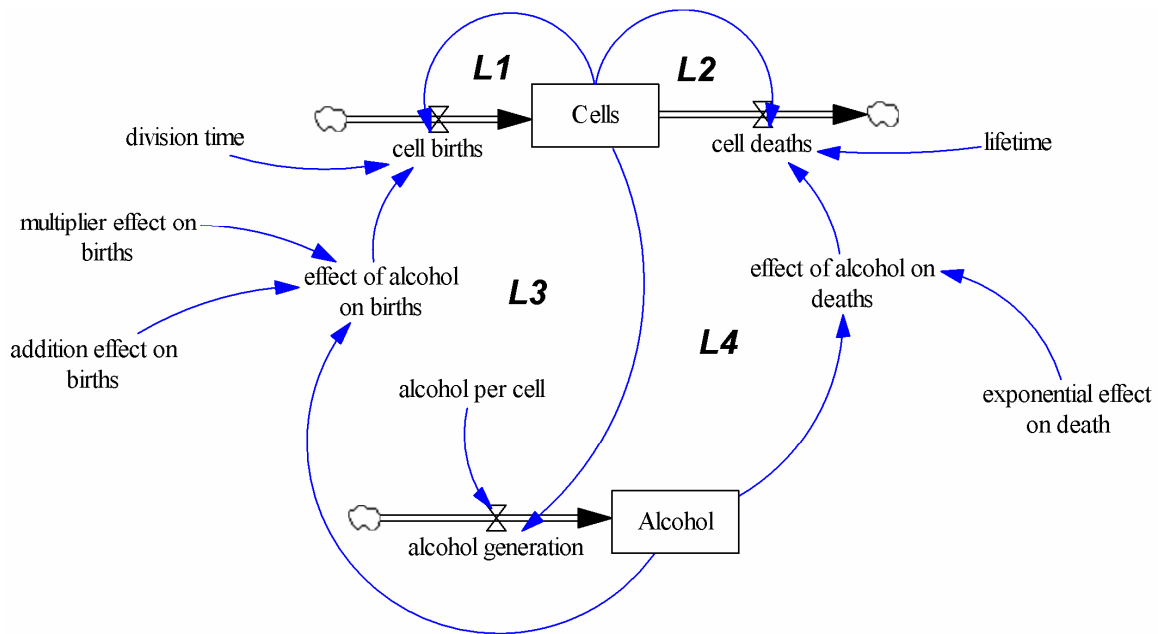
L1

L2

Cells

cell births

cell deaths

division time

lifetime

multiplier effect on births

effect of alcohol on births

L3

effect of alcohol on deaths

addition effect on births

L4

alcohol per cell

exponential effect on death

alcohol generation

Alcohol